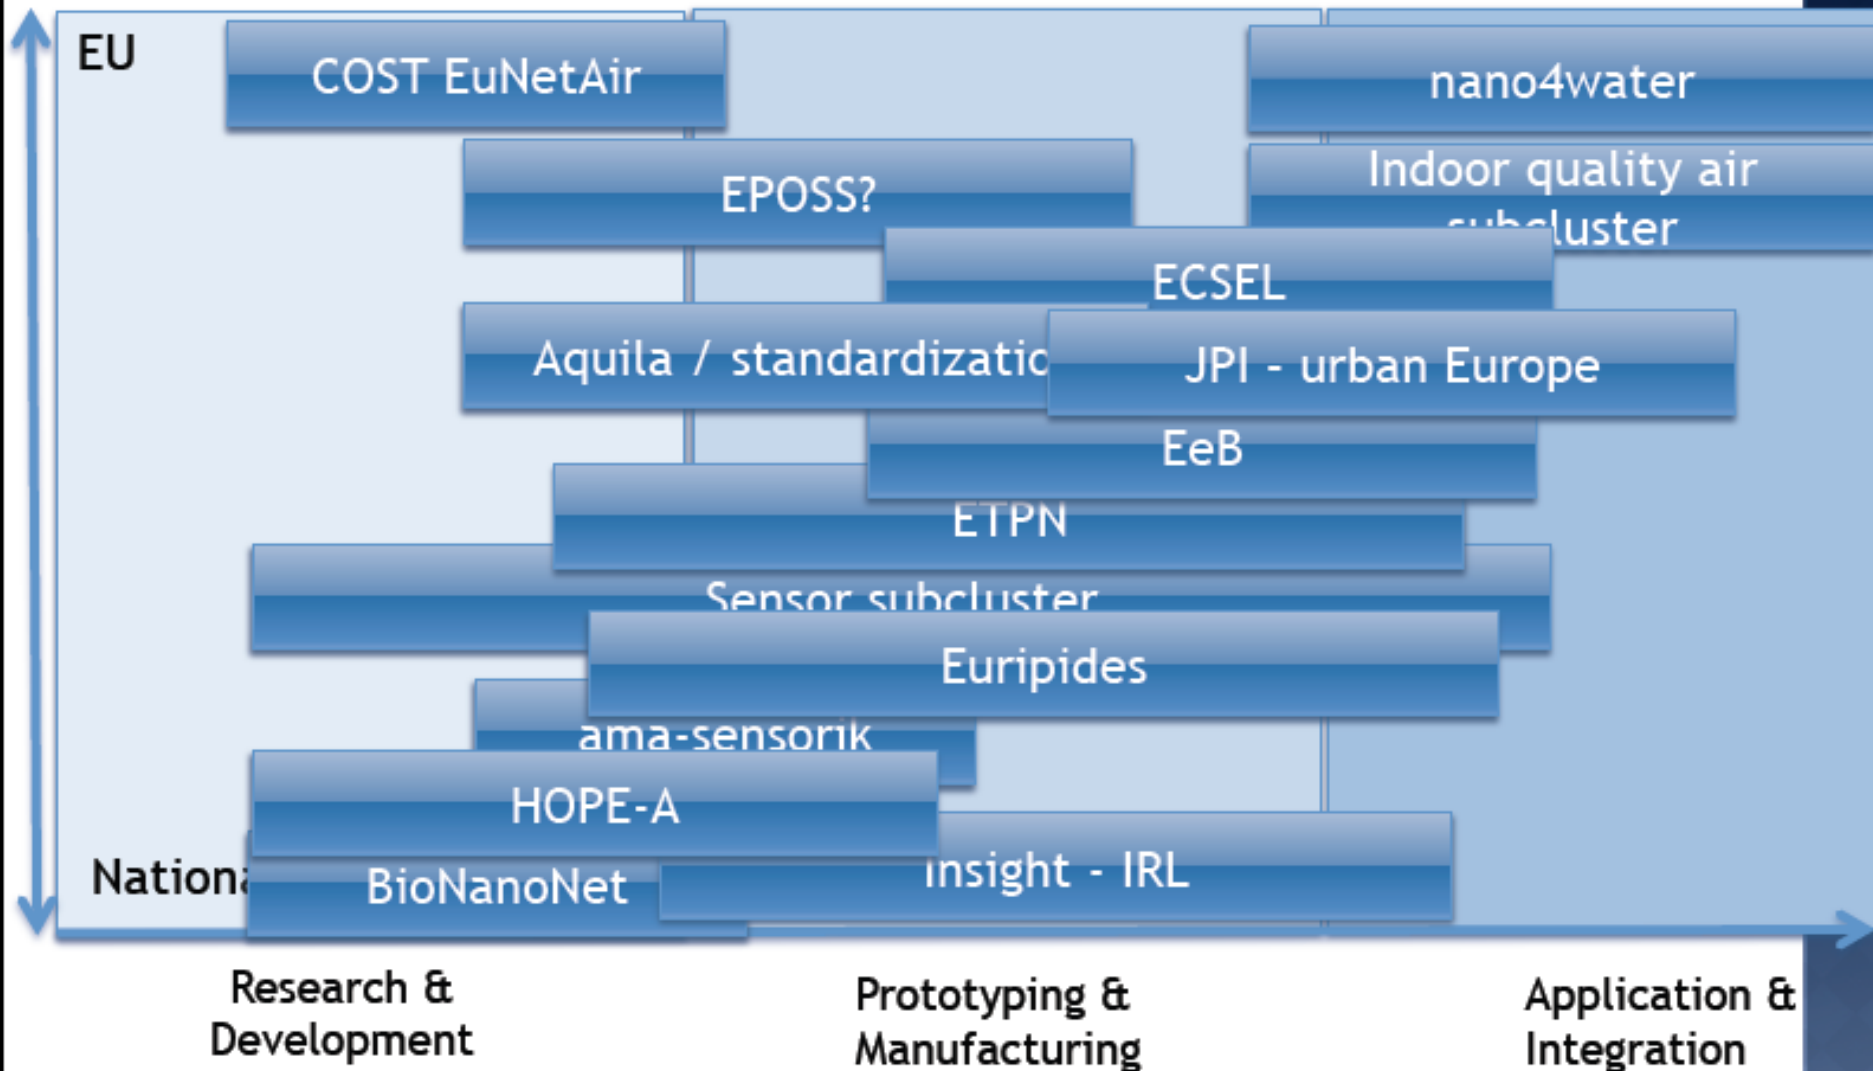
EU

COST EuNetAir

nano4water

EPOSS?

Indoor quality air subcluster

ECSEL

Aquila / standardizatio

JPI - urban Europe

EeB

ETPN

Sensor subcluster

Euripides

ama-sensorik

HOPE-A

Nationa

BioNanoNet

insight - IRL

Research & Development

Prototyping & Manufacturing

Application & Integration